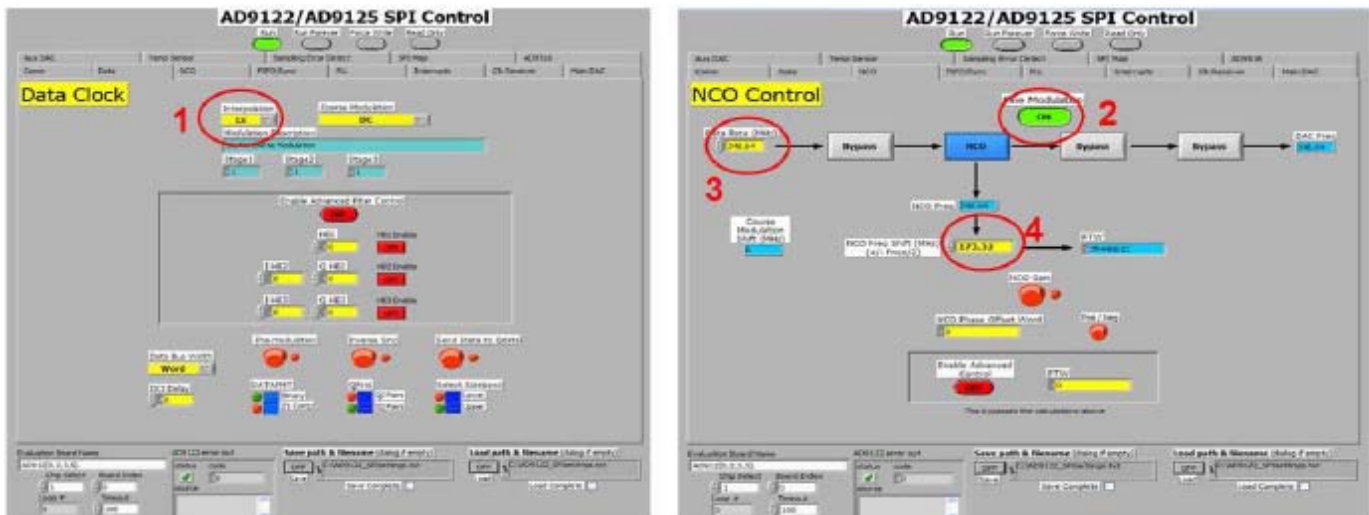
AD9122/AD9125 SPI Control

Run

Data Clock

1

Interpolation

Coarse Modulation

Modulation Description

Stage1 Stage2 Stage3

Data Bus Width

Word

Save path & filename

Load path & filename

AD9122/AD9125 SPI Control

Run

NCO Control

Fine Modulation

ON

2

Data Rate (MHz)

3

Bypass

NCO

Bypass

Bypass

DAC Freq

NCO Freq

Course Modulation Shift (MHz)

NCO Freq Shift (MHz)

4

FTW

NCO Gain

Enable Advanced Control

Save path & filename

Load path & filename